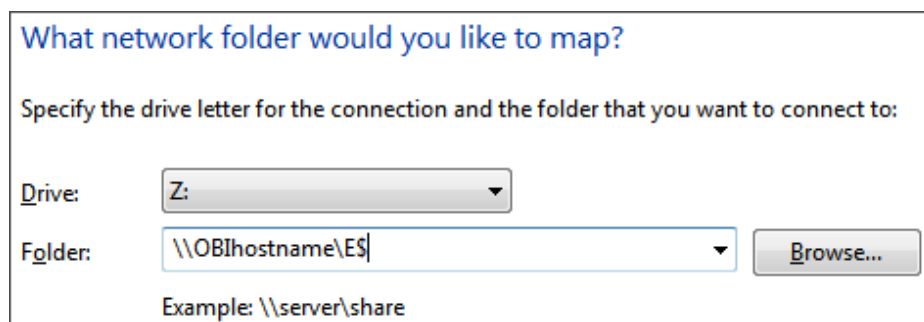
What network folder would you like to map?

Specify the drive letter for the connection and the folder that you want to connect to:

Drive: Z:

Folder: \\OBIhostname\E$

Browse...

Example: \\server\share